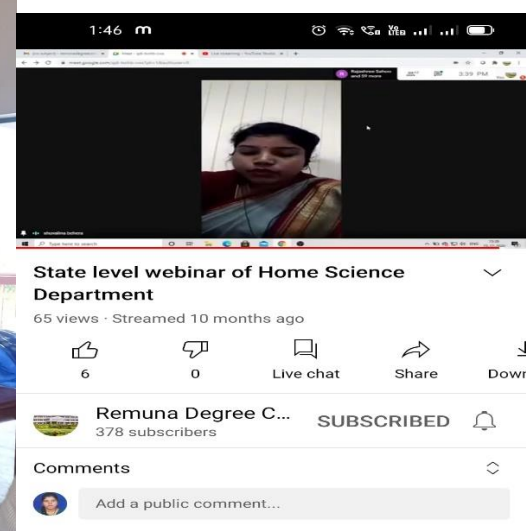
1:46 m

3:39 PM

State level webinar of Home Science Department

65 views · Streamed 10 months ago

6
0
Live chat
Share
Down

Remuna Degree C...
378 subscribers
SUBSCRIBED

Comments

Add a public comment...